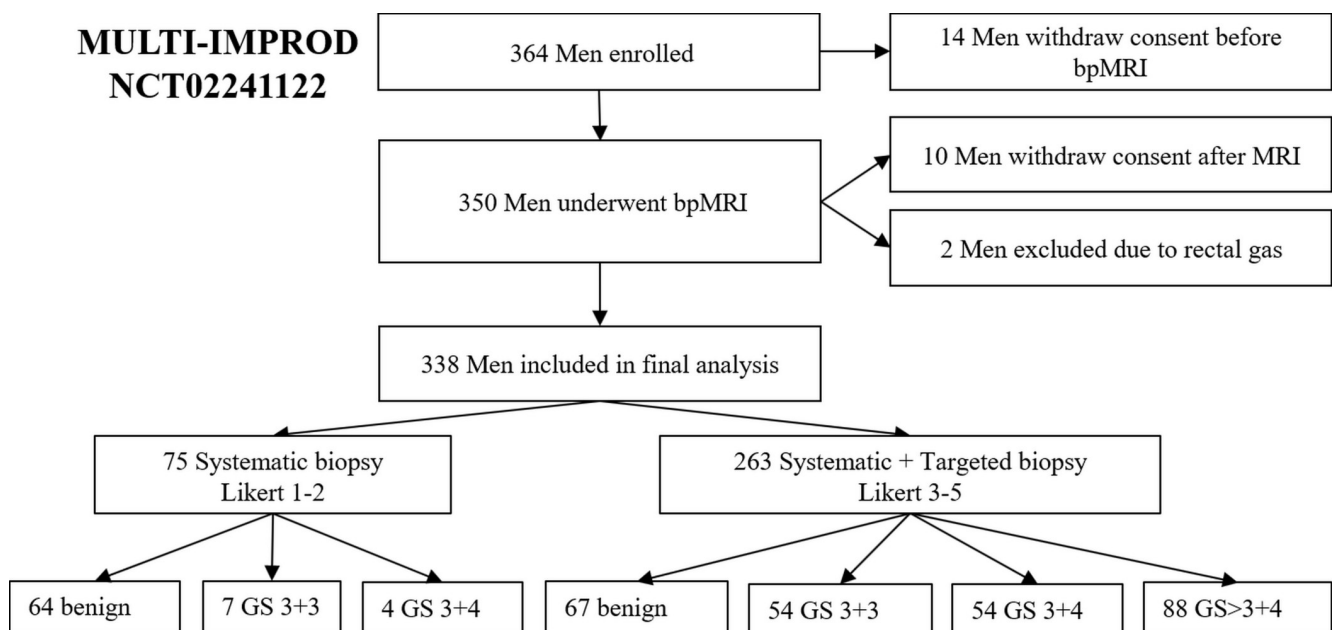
MULTI-IMPROD
NCT02241122

364 Men enrolled

14 Men withdraw consent before bpMRI

350 Men underwent bpMRI

10 Men withdraw consent after MRI

2 Men excluded due to rectal gas

338 Men included in final analysis

75 Systematic biopsy
Likert 1-2

263 Systematic + Targeted biopsy
Likert 3-5

64 benign

7 GS 3+3

4 GS 3+4

67 benign

54 GS 3+3

54 GS 3+4

88 GS>3+4